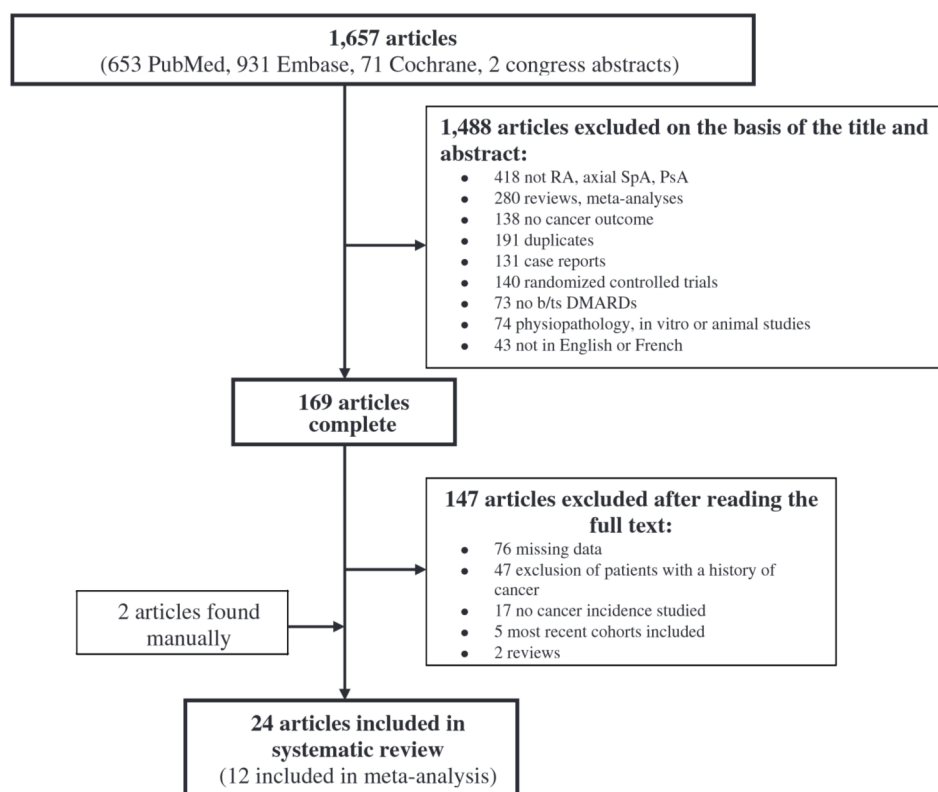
**1,657 articles**
(653 PubMed, 931 Embase, 71 Cochrane, 2 congress abstracts)

**1,488 articles excluded on the basis of the title and abstract:**
- 418 not RA, axial SpA, PsA
- 280 reviews, meta-analyses
- 138 no cancer outcome
- 191 duplicates
- 131 case reports
- 140 randomized controlled trials
- 73 no b/ts DMARDs
- 74 physiopathology, in vitro or animal studies
- 43 not in English or French

**169 articles complete**

**147 articles excluded after reading the full text:**
- 76 missing data
- 47 exclusion of patients with a history of cancer
- 17 no cancer incidence studied
- 5 most recent cohorts included
- 2 reviews

2 articles found manually

**24 articles included in systematic review**
(12 included in meta-analysis)